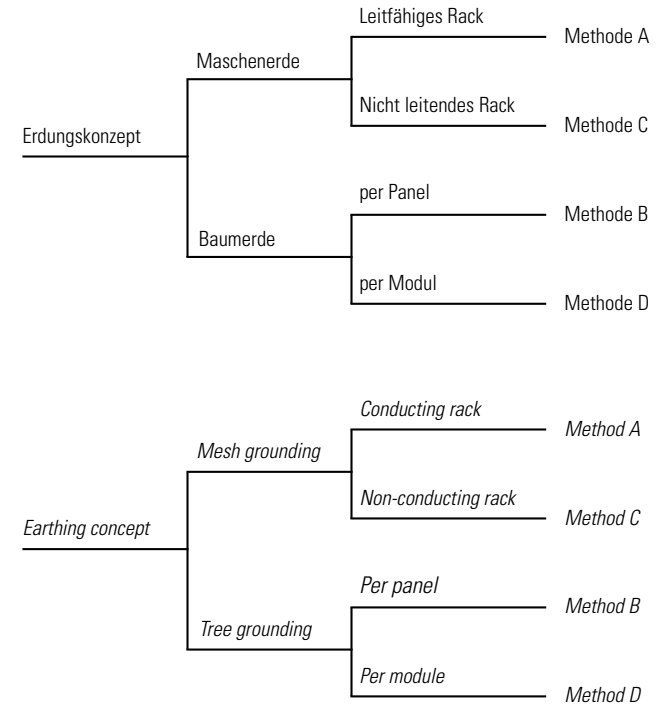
Erdungskonzept

Maschenerde

Leitfähiges Rack

Methode A

Nicht leitendes Rack

Methode C

Baumerde

per Panel

Methode B

per Modul

Methode D

Earthing concept

Mesh grounding

Conducting rack

Method A

Non-conducting rack

Method C

Tree grounding

Per panel

Method B

Per module

Method D